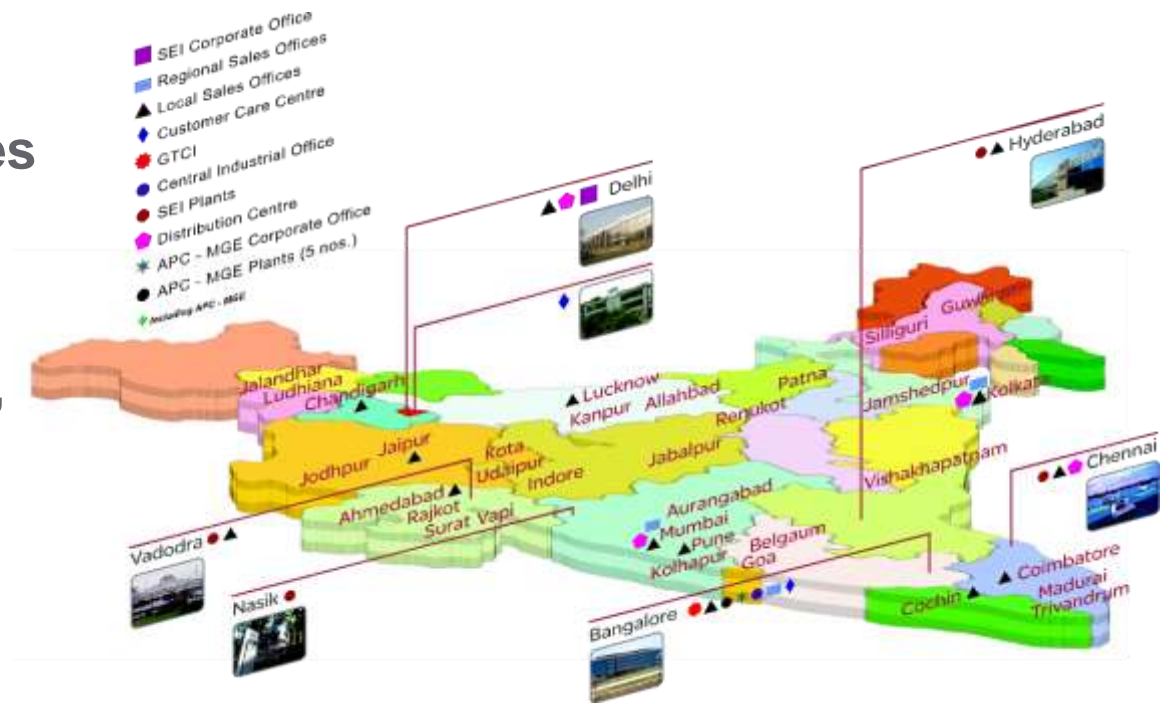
es

SEI Corporate Office
Regional Sales Offices
Local Sales Offices
Customer Care Centre
GTCI
Central Industrial Office
SEI Plants
Distribution Centre
APC - MGE Corporate Office
APC - MGE Plants (5 nos.)
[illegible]
Including APC - MGE

Delhi
Hyderabad
Jalandhar
Ludhiana
Chandigarh
Lucknow
Kanpur
Allahbad
Patna
Renukot
Silliguri
Guwahati
Jamshedpur
Kolkata
Jaipur
Jodhpur
Kota
Udaipur
Indore
Jabalpur
Vishakhapatnam
Chennai
Ahmedabad
Rajkot
Surat
Vapi
Aurangabad
Mumbai
Pune
Kolhapur
Belgaum
Goa
Coimbatore
Madurai
Trivandrum
Cochin
Vadodra
Nasik
Bangalore